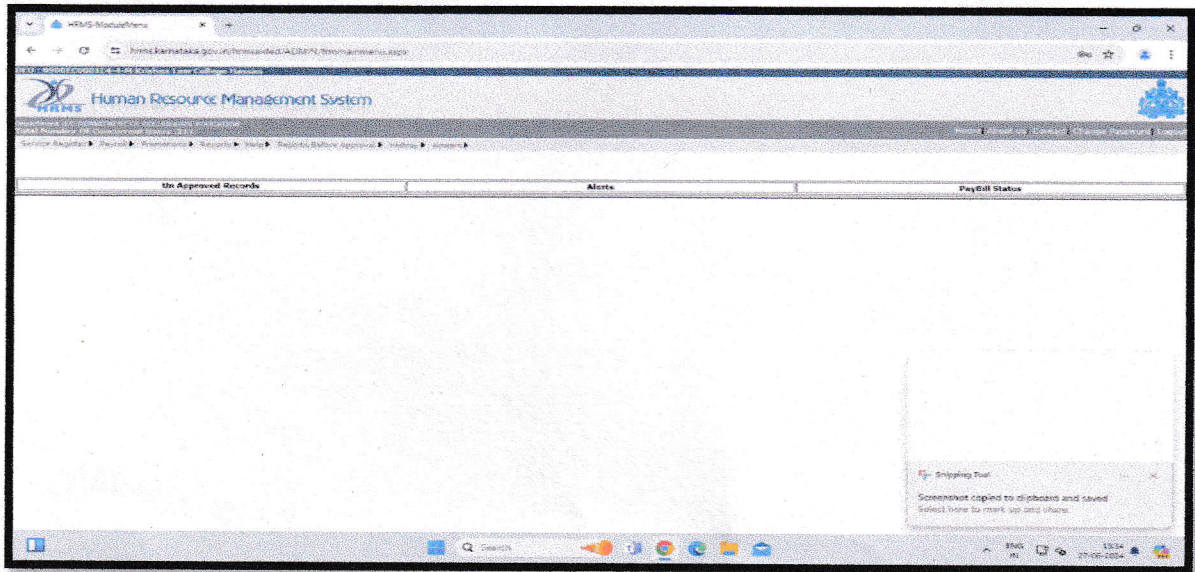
HRMS-ModuleMenu

hrms.karnataka.gov.in/hrmsaided/ADMIN/frmmainmenu.aspx

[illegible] Krishna Law College Hassan

HRMS

Human Resource Management System

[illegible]

Home | Email us | Contact | Change Password | Logout

Service Register ▸ Payroll ▸ Promotions ▸ Reports ▸ Help ▸ Reports Before Approval ▸ Hrms ▸ Alerts ▸

| Un Approved Records | Alerts | PayBill Status |
|---|---|---|

Snipping Tool

Screenshot copied to clipboard and saved

Select here to mark up and share.

Search

ENG IN

15:34

27-06-2024